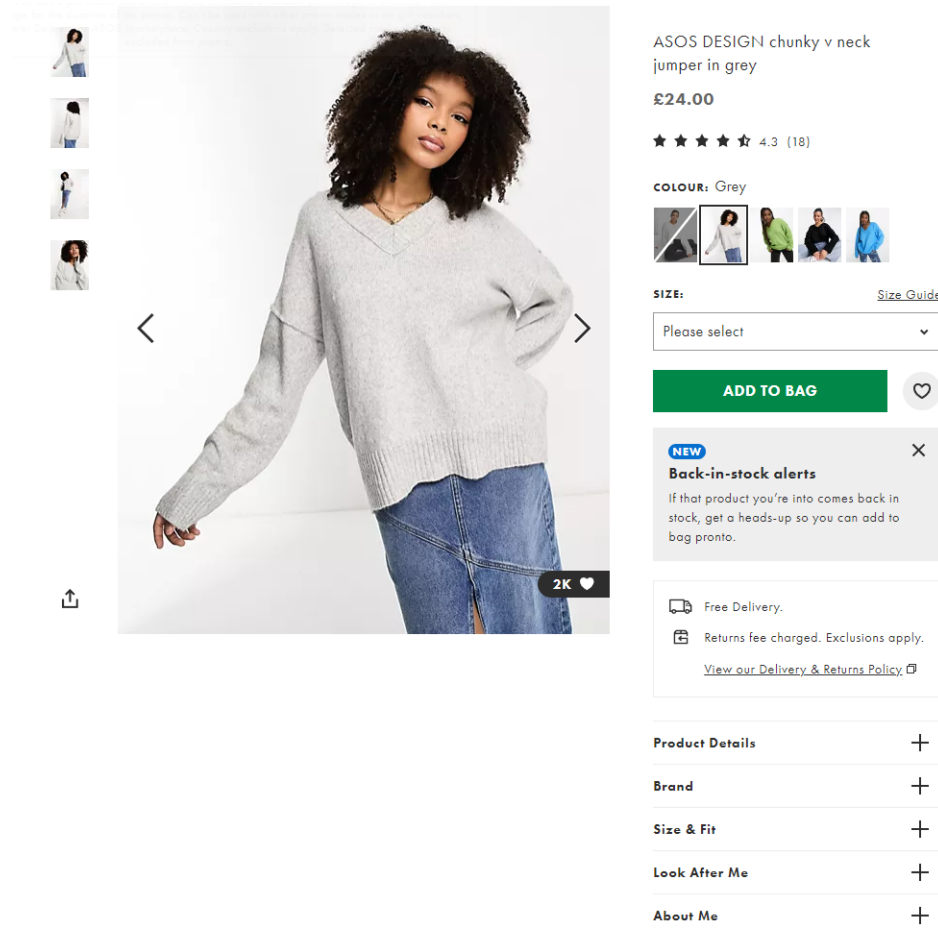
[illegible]

2K

ASOS DESIGN chunky v neck jumper in grey

£24.00

4.3 (18)

COLOUR: Grey

SIZE:

Size Guide

Please select

ADD TO BAG

NEW

Back-in-stock alerts

If that product you're into comes back in stock, get a heads-up so you can add to bag pronto.

Free Delivery.

Returns fee charged. Exclusions apply.

View our Delivery & Returns Policy

Product Details

Brand

Size & Fit

Look After Me

About Me